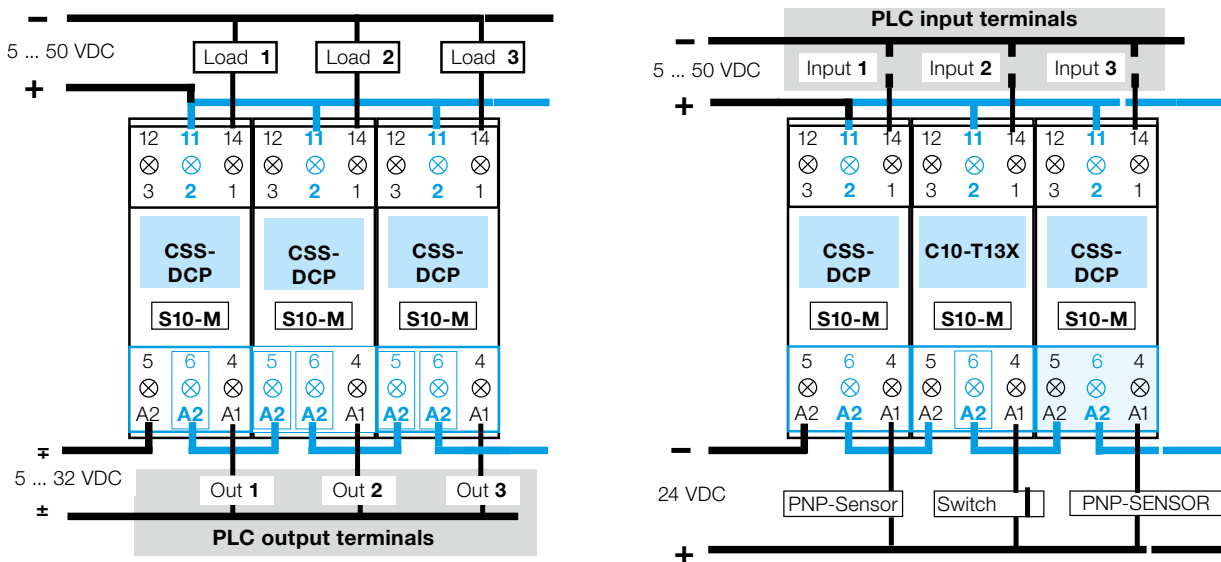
–
5 ... 50 VDC
+
Load 1
Load 2
Load 3

12 11 14
3 2 1
CSS-DCP
S10-M
5 6 4
A2 A2 A1

12 11 14
3 2 1
CSS-DCP
S10-M
5 6 4
A2 A2 A1

12 11 14
3 2 1
CSS-DCP
S10-M
5 6 4
A2 A2 A1

∓
5 ... 32 VDC
±
Out 1
Out 2
Out 3
PLC output terminals

PLC input terminals
–
5 ... 50 VDC
+
Input 1
Input 2
Input 3

12 11 14
3 2 1
CSS-DCP
S10-M
5 6 4
A2 A2 A1

12 11 14
3 2 1
C10-T13X
S10-M
5 6 4
A2 A2 A1

12 11 14
3 2 1
CSS-DCP
S10-M
5 6 4
A2 A2 A1

–
24 VDC
+
PNP-Sensor
Switch
PNP-SENSOR